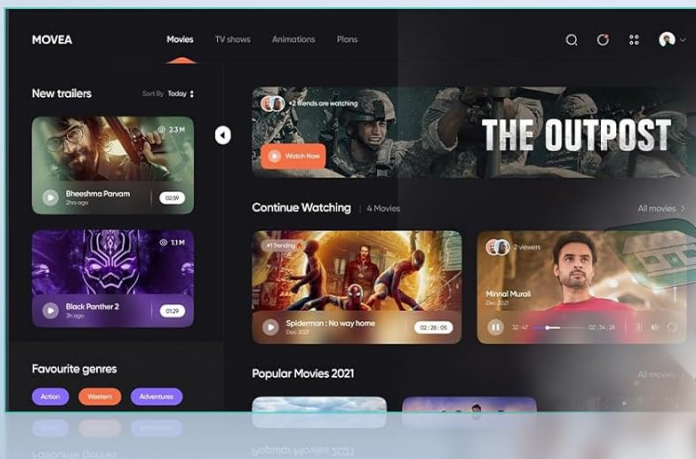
MOVEA

Movies TV shows Animations Plans

New trailers Sort By Today

2.3 M
Bheeshma Parvam
2hrs ago
02:59

1.1 M
Black Panther 2
3h ago
01:29

Favourite genres

Action Western Adventures

+2 friends are watching

THE OUTPOST

Watch Now

Continue Watching | 4 Movies All movies

#1 Trending
Spiderman : No way home
Dec 2021
02 : 28 : 05

2 viewers
Minnal Murali
Dec 2021
32:47 02 : 34 : 26

Popular Movies 2021 All movies